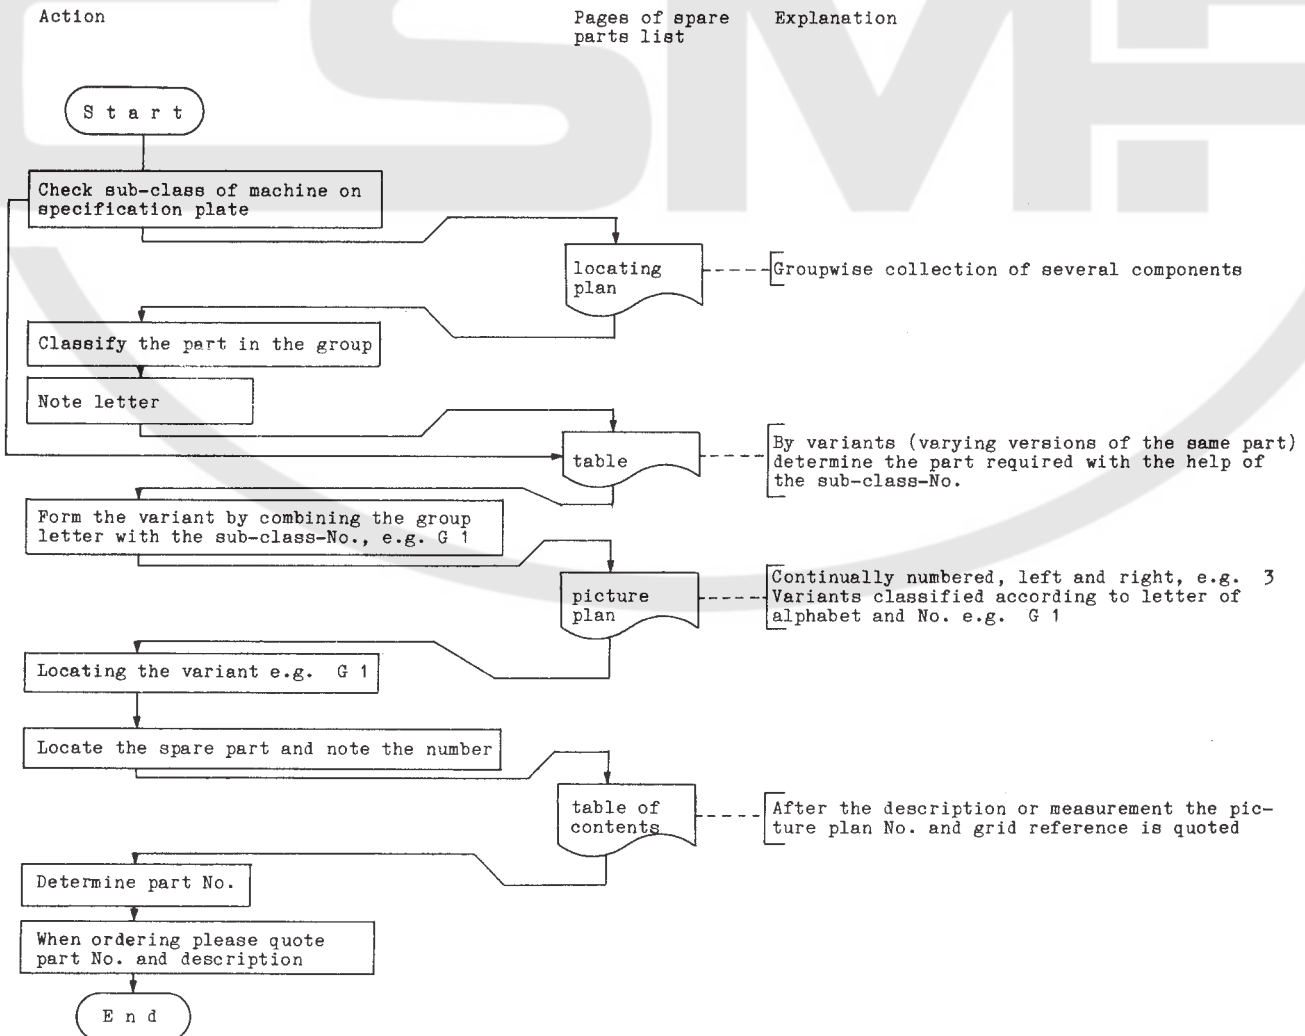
Action

Pages of spare parts list

Explanation

S t a r t

Check sub-class of machine on specification plate

locating plan

Groupwise collection of several components

Classify the part in the group

Note letter

table

By variants (varying versions of the same part) determine the part required with the help of the sub-class-No.

Form the variant by combining the group letter with the sub-class-No., e.g. G 1

picture plan

Continually numbered, left and right, e.g. 3
Variants classified according to letter of alphabet and No. e.g. G 1

Locating the variant e.g. G 1

Locate the spare part and note the number

table of contents

After the description or measurement the picture plan No. and grid reference is quoted

Determine part No.

When ordering please quote part No. and description

E n d